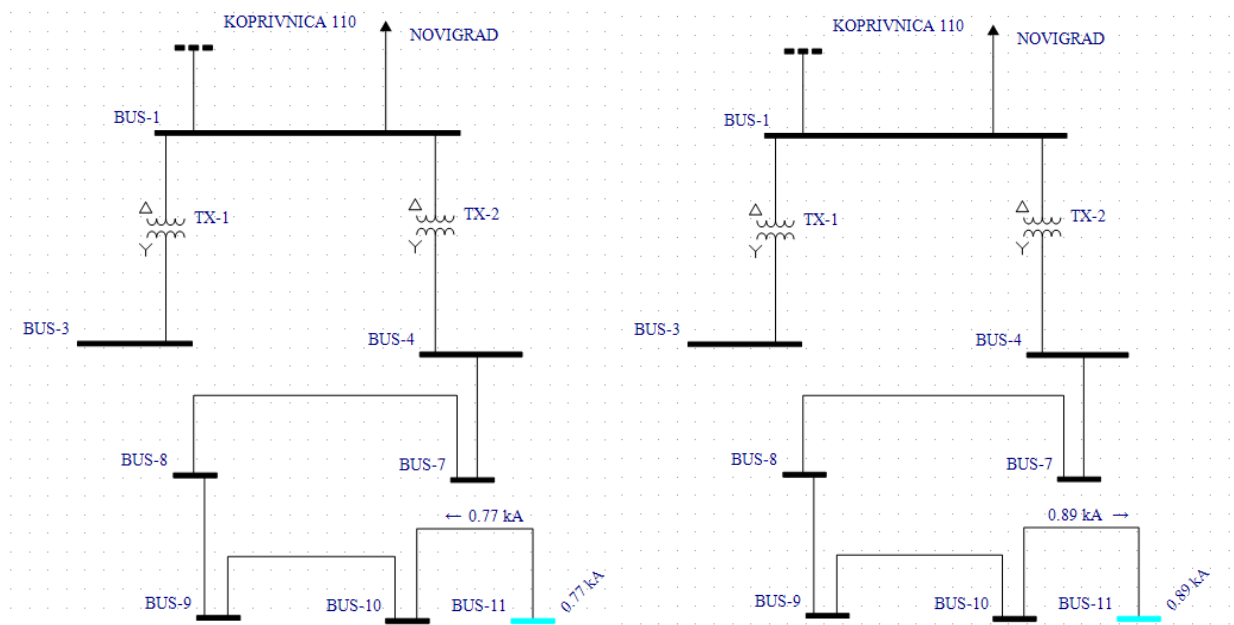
KOPRIVNICA 110
NOVIGRAD
BUS-1
TX-1
TX-2
BUS-3
BUS-4
BUS-8
BUS-7
← 0.77 kA
BUS-9
BUS-10
BUS-11
0.77 kA

KOPRIVNICA 110
NOVIGRAD
BUS-1
TX-1
TX-2
BUS-3
BUS-4
BUS-8
BUS-7
0.89 kA →
BUS-9
BUS-10
BUS-11
0.89 kA